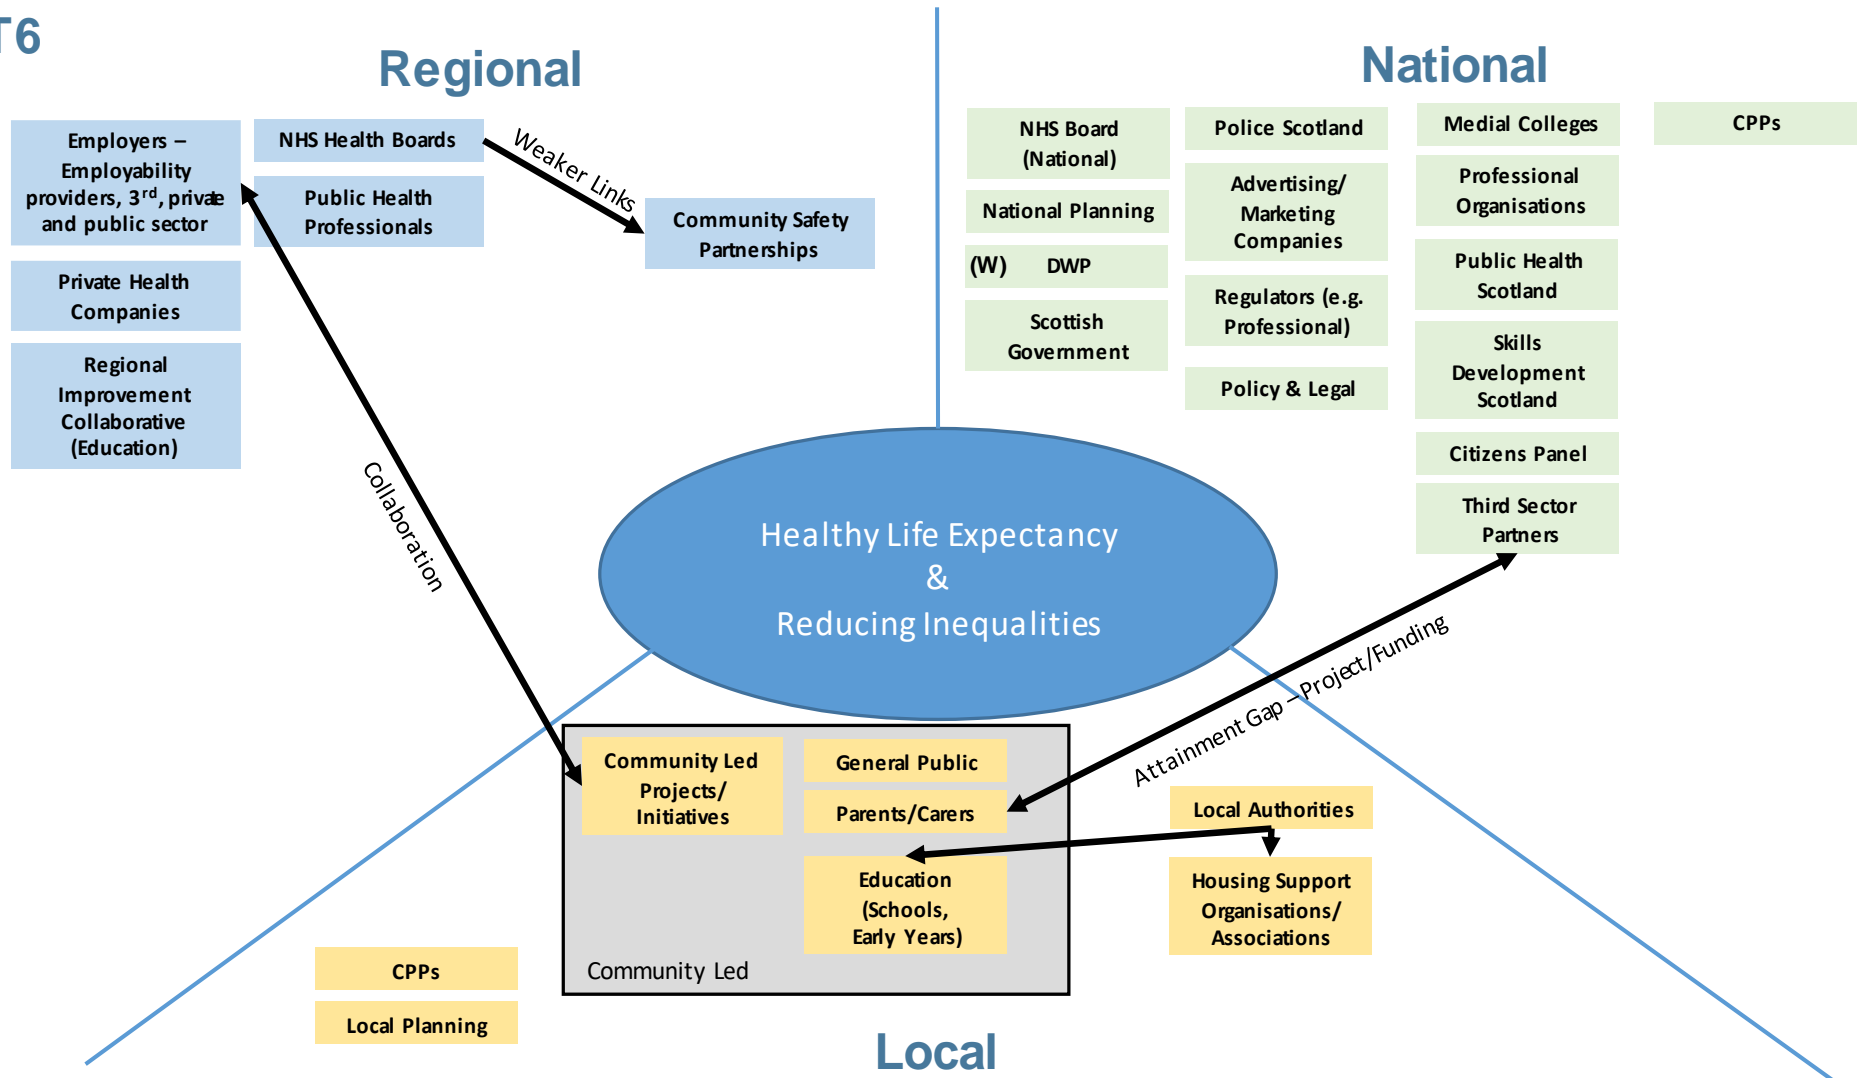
T6

Regional

Employers – Employability providers, 3$^{rd}$, private and public sector

Private Health Companies

Regional Improvement Collaborative (Education)

NHS Health Boards

Public Health Professionals

Weaker Links

Community Safety Partnerships

Collaboration

National

NHS Board (National)

National Planning

(W) DWP

Scottish Government

Police Scotland

Advertising/ Marketing Companies

Regulators (e.g. Professional)

Policy & Legal

Medial Colleges

Professional Organisations

Public Health Scotland

Skills Development Scotland

Citizens Panel

Third Sector Partners

CPPs

Healthy Life Expectancy & Reducing Inequalities

Attainment Gap – Project/Funding

Community Led Projects/ Initiatives

General Public

Parents/Carers

Education (Schools, Early Years)

Community Led

Local Authorities

Housing Support Organisations/ Associations

CPPs

Local Planning

Local